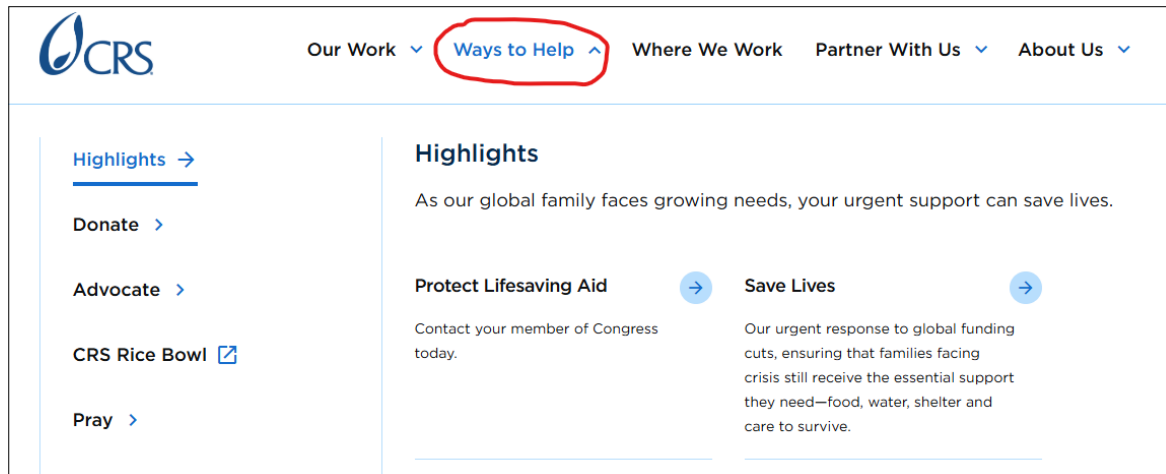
CRS

Our Work
Ways to Help
Where We Work
Partner With Us
About Us

Highlights →
Donate >
Advocate >
CRS Rice Bowl
Pray >

Highlights

As our global family faces growing needs, your urgent support can save lives.

Protect Lifesaving Aid →

Contact your member of Congress today.

Save Lives →

Our urgent response to global funding cuts, ensuring that families facing crisis still receive the essential support they need—food, water, shelter and care to survive.